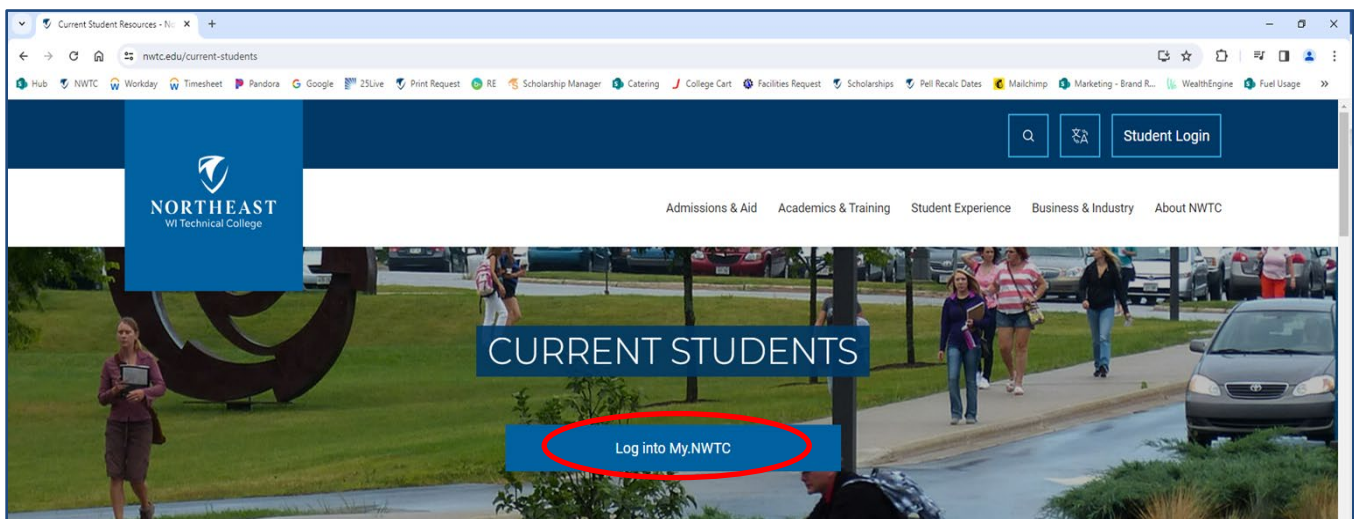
Current Student Resources - No ×
+
nwtc.edu/current-students
Hub NWTC Workday Timesheet Pandora Google 25Live Print Request RE Scholarship Manager Catering College Cart Facilities Request Scholarships Pell Recalc Dates Mailchimp Marketing - Brand R... WealthEngine Fuel Usage »

Student Login

NORTHEAST
WI Technical College

Admissions & Aid Academics & Training Student Experience Business & Industry About NWTC

CURRENT STUDENTS

Log into My.NWTC